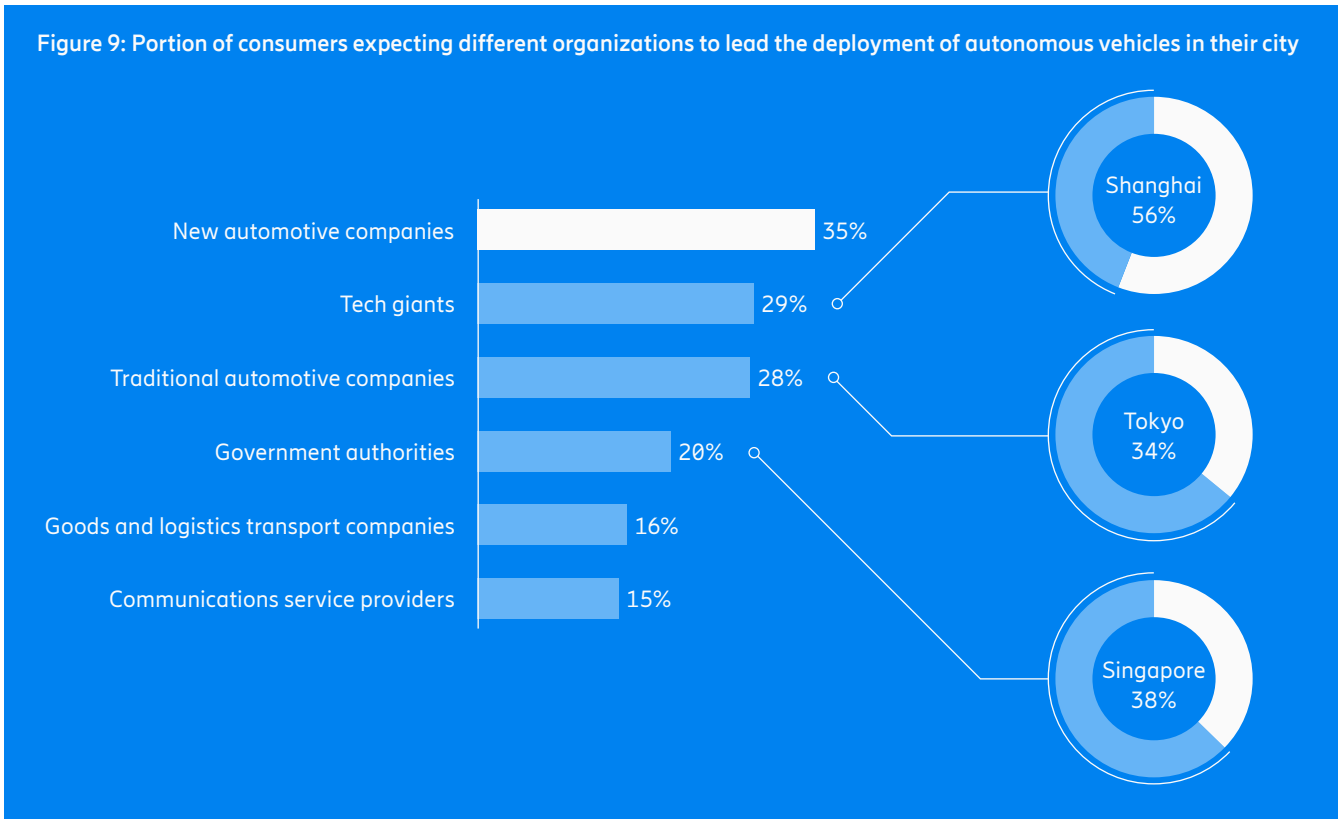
Figure 9: Portion of consumers expecting different organizations to lead the deployment of autonomous vehicles in their city

New automotive companies 35%
Tech giants 29%
Traditional automotive companies 28%
Government authorities 20%
Goods and logistics transport companies 16%
Communications service providers 15%

Shanghai 56%

Tokyo 34%

Singapore 38%